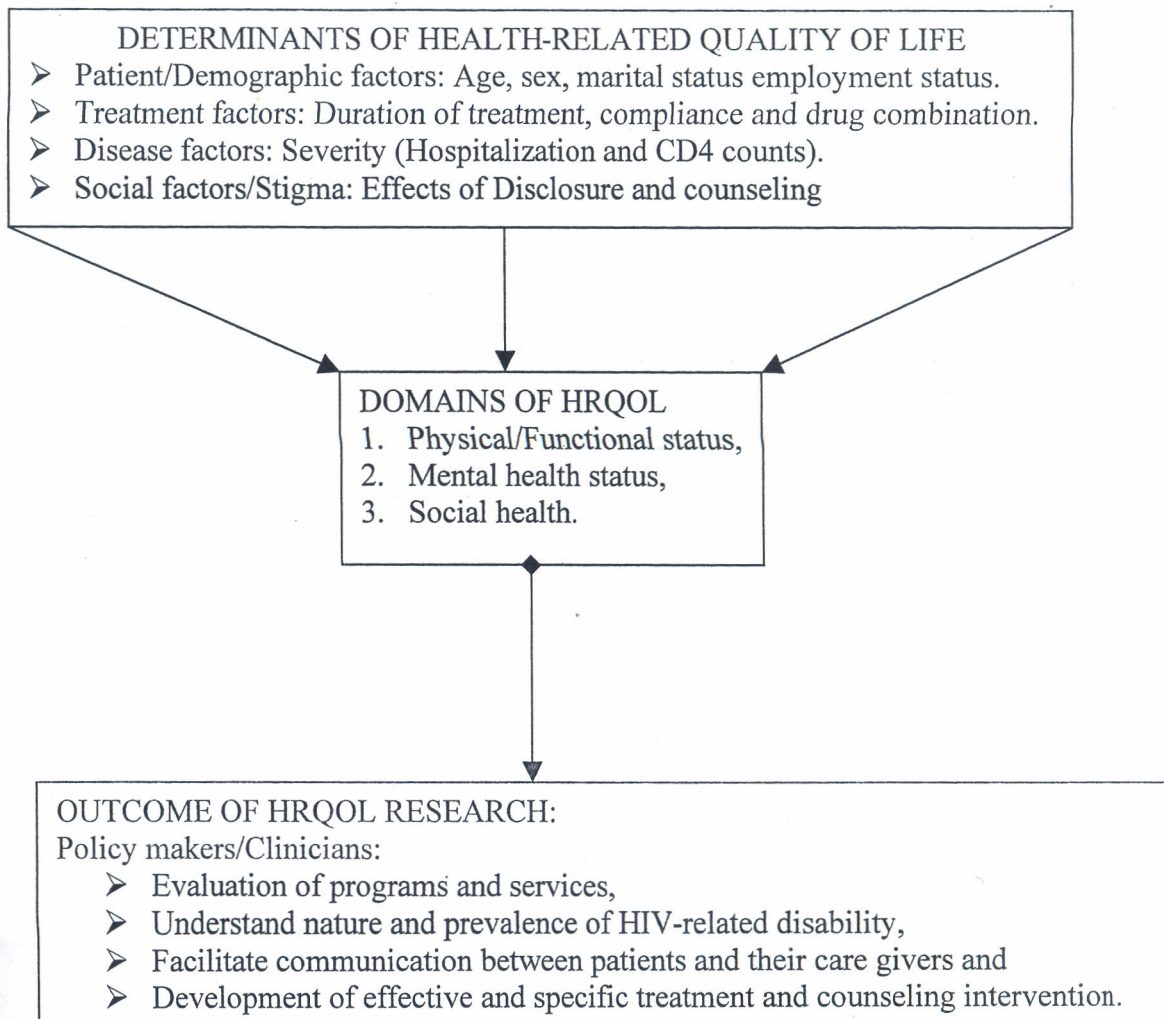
DETERMINANTS OF HEALTH-RELATED QUALITY OF LIFE
➢ Patient/Demographic factors: Age, sex, marital status employment status.
➢ Treatment factors: Duration of treatment, compliance and drug combination.
➢ Disease factors: Severity (Hospitalization and CD4 counts).
➢ Social factors/Stigma: Effects of Disclosure and counseling

DOMAINS OF HRQOL
1. Physical/Functional status,
2. Mental health status,
3. Social health.

OUTCOME OF HRQOL RESEARCH:
Policy makers/Clinicians:
➢ Evaluation of programs and services,
➢ Understand nature and prevalence of HIV-related disability,
➢ Facilitate communication between patients and their care givers and
➢ Development of effective and specific treatment and counseling intervention.